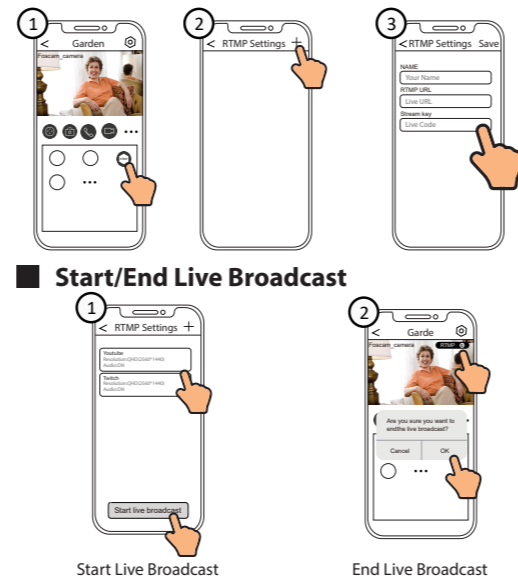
1
<
Garden
Foscam_camera

2
<
RTMP Settings
+

3
<
RTMP Settings
Save
NAME
Your Name
RTMP URL
Live URL
Stream key
Live Code

Start/End Live Broadcast

1
<
RTMP Settings
+
Youtube
Resolution:QHD(2560*1440)
Audio:ON
Twitch
Resolution:QHD(2560*1440)
Audio:ON
Start live broadcast

Start Live Broadcast

2
<
Garde
Foscam_camera
RTMP
Are you sure you want to endthe live broadcast?
Cancel
OK

End Live Broadcast